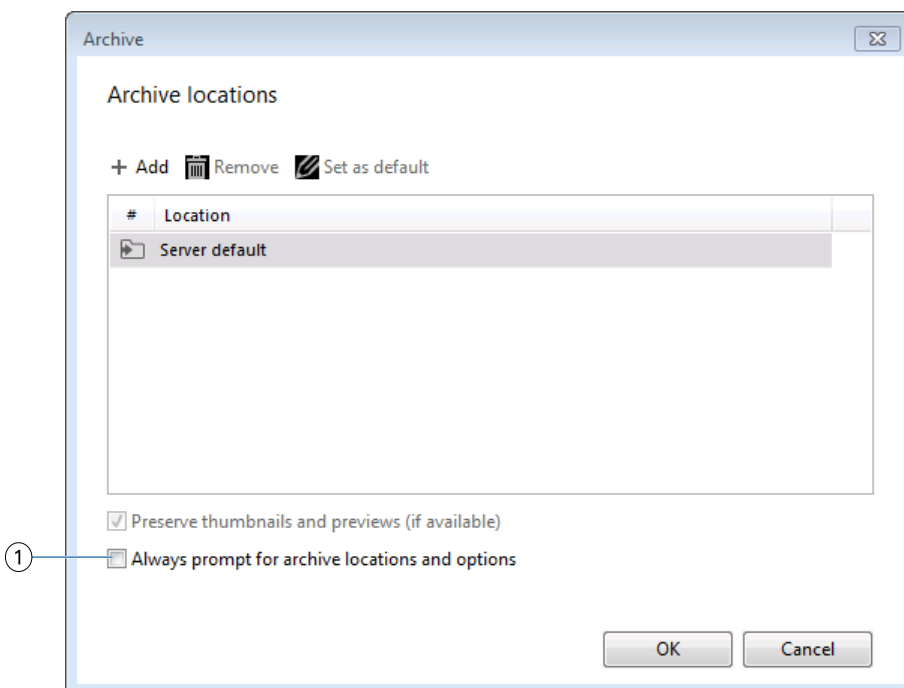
Archive

Archive locations

+ Add Remove Set as default

| # | Location |
|---|---|
| | Server default |

Preserve thumbnails and previews (if available)

1 Always prompt for archive locations and options

OK Cancel